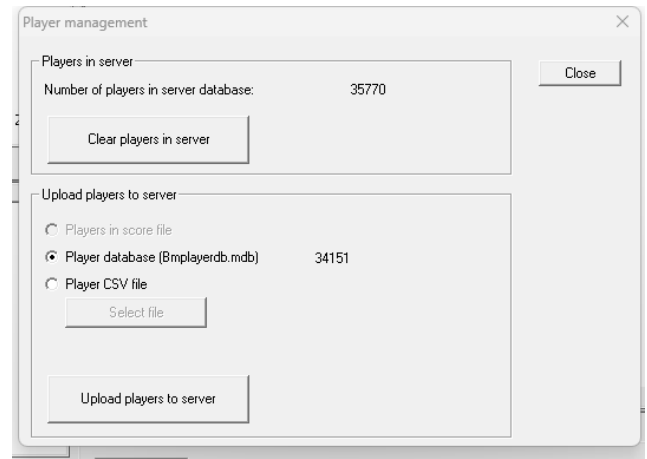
Player management

×

Players in server

Number of players in server database: 35770

Clear players in server

Close

Upload players to server

Players in score file

Player database (Bmplayerdb.mdb) 34151

Player CSV file

Select file

Upload players to server